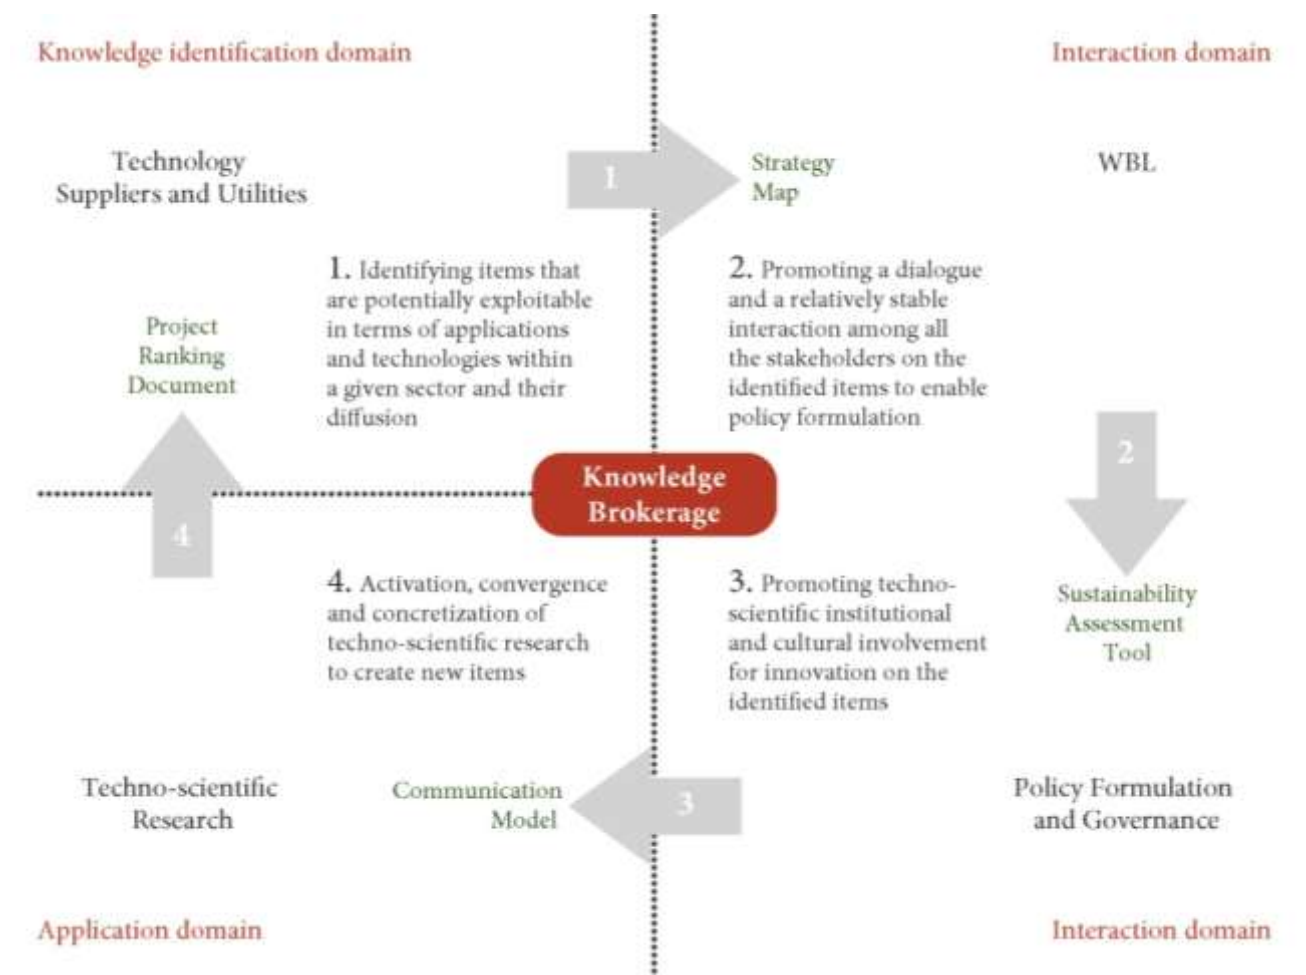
Knowledge identification domain

Interaction domain

Technology Suppliers and Utilities

1

Strategy Map

WBL

1. Identifying items that are potentially exploitable in terms of applications and technologies within a given sector and their diffusion

2. Promoting a dialogue and a relatively stable interaction among all the stakeholders on the identified items to enable policy formulation

Project Ranking Document

2

Knowledge Brokerage

4

4. Activation, convergence and concretization of techno-scientific research to create new items

3. Promoting techno-scientific institutional and cultural involvement for innovation on the identified items

Sustainability Assessment Tool

Techno-scientific Research

Communication Model

3

Policy Formulation and Governance

Application domain

Interaction domain